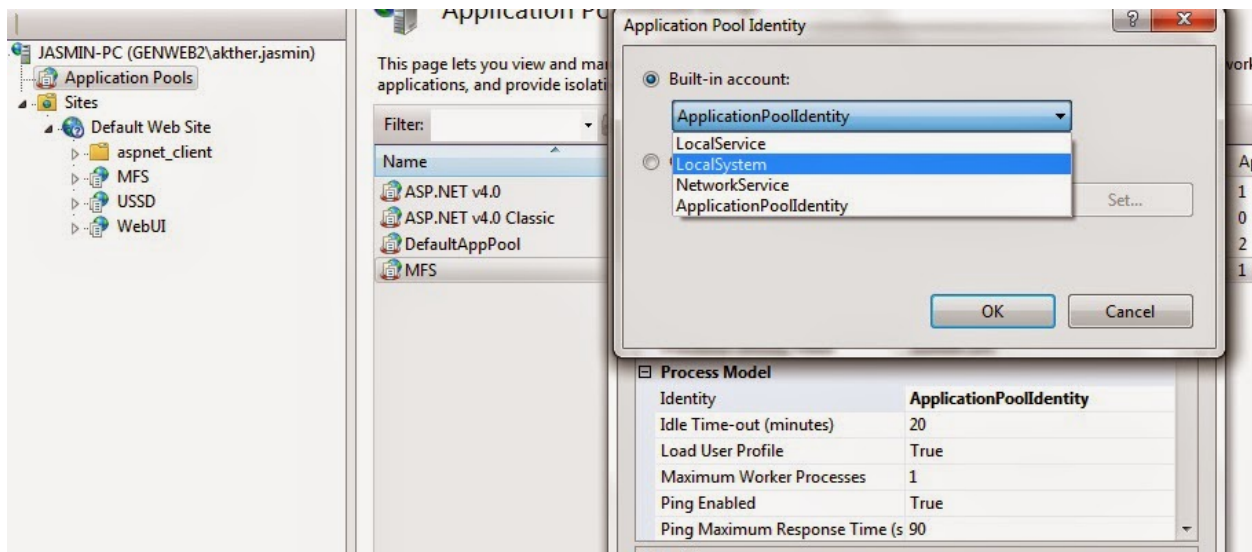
JASMIN-PC (GENWEB2\akther.jasmin)
Application Pools
Sites
Default Web Site
aspnet_client
MFS
USSD
WebUI

Application Po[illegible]

This page lets you view and ma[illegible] applications, and provide isolati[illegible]

Filter:

Name
ASP.NET v4.0
ASP.NET v4.0 Classic
DefaultAppPool
MFS

Application Pool Identity

Built-in account:
ApplicationPoolIdentity
LocalService
LocalSystem
NetworkService
ApplicationPoolIdentity

Set...

OK
Cancel

vor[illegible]
Ap
1
0
2
1

Process Model
| Identity | ApplicationPoolIdentity |
|---|---|
| Idle Time-out (minutes) | 20 |
| Load User Profile | True |
| Maximum Worker Processes | 1 |
| Ping Enabled | True |
| Ping Maximum Response Time (s | 90 |